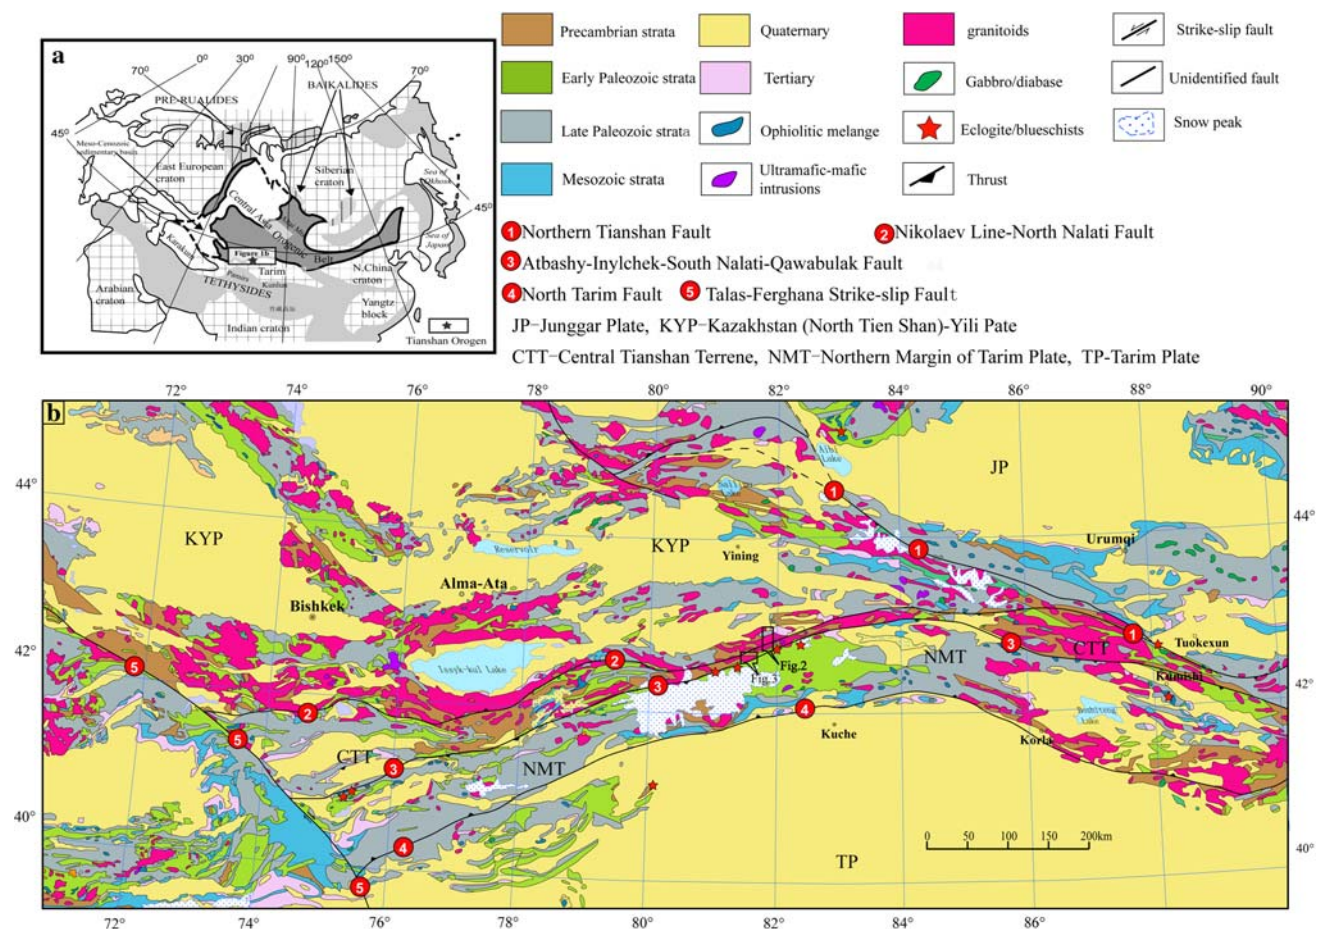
a

0°
30°
70°
90°
120°
150°
70°
45°
45°
PRE-RUALIDES
BAIKALIDES
Meso-Cenozoic sedimentary basin
East European craton
Siberian craton
Sea of Okhotsk
Central Asia Orogenic Belt
Sea of Japan
Figure 1b
Tarim
Kunlun
Pamirs
TETHYSIDES
N.China craton
Arabian craton
Yangtz block
Indian craton
Tianshan Orogen

Precambrian strata
Early Paleozoic strata
Late Paleozoic strata
Mesozoic strata
Quaternary
Tertiary
Ophiolitic melange
Ultramafic-mafic intrusions
granitoids
Gabbro/diabase
Eclogite/blueschists
Thrust
Strike-slip fault
Unidentified fault
Snow peak

1 Northern Tianshan Fault
2 Nikolaev Line-North Nalati Fault
3 Atbashy-Inylchek-South Nalati-Qawabulak Fault
4 North Tarim Fault
5 Talas-Ferghana Strike-slip Fault
JP–Junggar Plate, KYP–Kazakhstan (North Tien Shan)-Yili Pate
CTT–Central Tianshan Terrene, NMT–Northern Margin of Tarim Plate, TP–Tarim Plate

b
72°
74°
76°
78°
80°
82°
84°
86°
88°
90°
44°
42°
40°
JP
KYP
KYP
Yining
Urumqi
Alma-Ata
Bishkek
Issyk-kul Lake
Reservoir
NMT
CTT
Tuokexun
Kumishi
Fig.2
Fig.3
Kuche
Korla
CTT
NMT
TP
0 50 100 150 200km